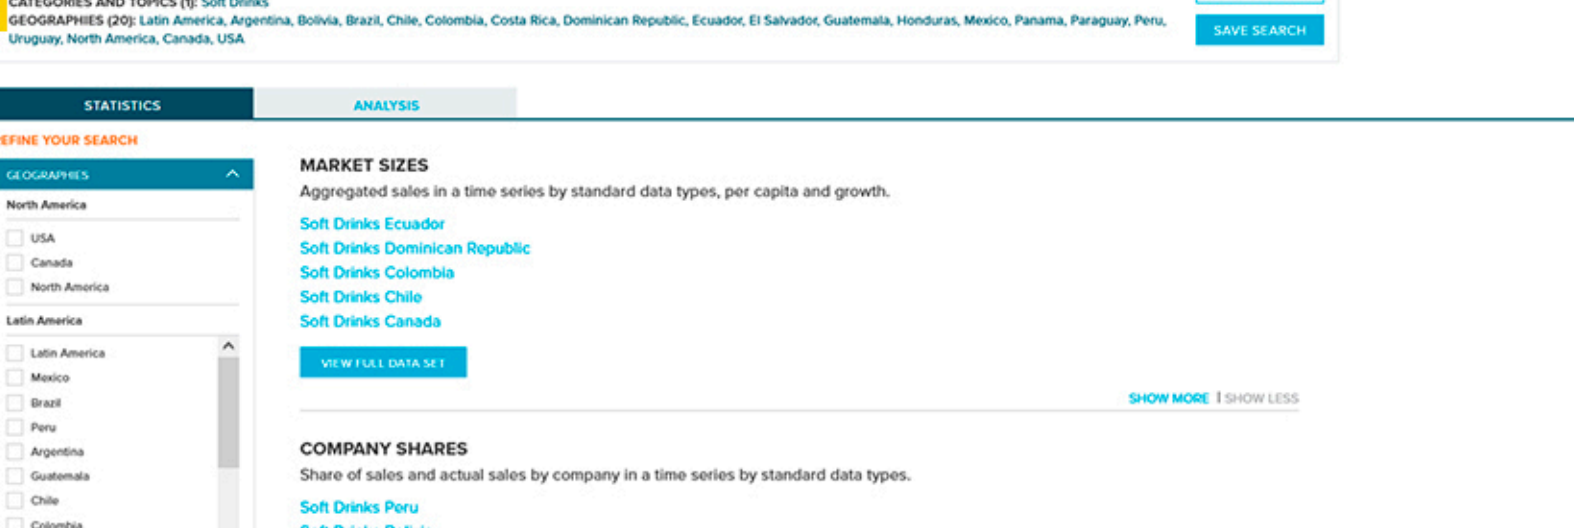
CATEGORIES AND TOPICS (1): Soft Drinks
GEOGRAPHIES (20): Latin America, Argentina, Bolivia, Brazil, Chile, Colombia, Costa Rica, Dominican Republic, Ecuador, El Salvador, Guatemala, Honduras, Mexico, Panama, Paraguay, Peru, Uruguay, North America, Canada, USA

SAVE SEARCH

STATISTICS

ANALYSIS

EFINE YOUR SEARCH

GEOGRAPHIES

North America

USA

Canada

North America

Latin America

Latin America

Mexico

Brazil

Peru

Argentina

Guatemala

Chile

Colombia

MARKET SIZES

Aggregated sales in a time series by standard data types, per capita and growth.

Soft Drinks Ecuador

Soft Drinks Dominican Republic

Soft Drinks Colombia

Soft Drinks Chile

Soft Drinks Canada

VIEW FULL DATA SET

SHOW MORE | SHOW LESS

COMPANY SHARES

Share of sales and actual sales by company in a time series by standard data types.

Soft Drinks Peru

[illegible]